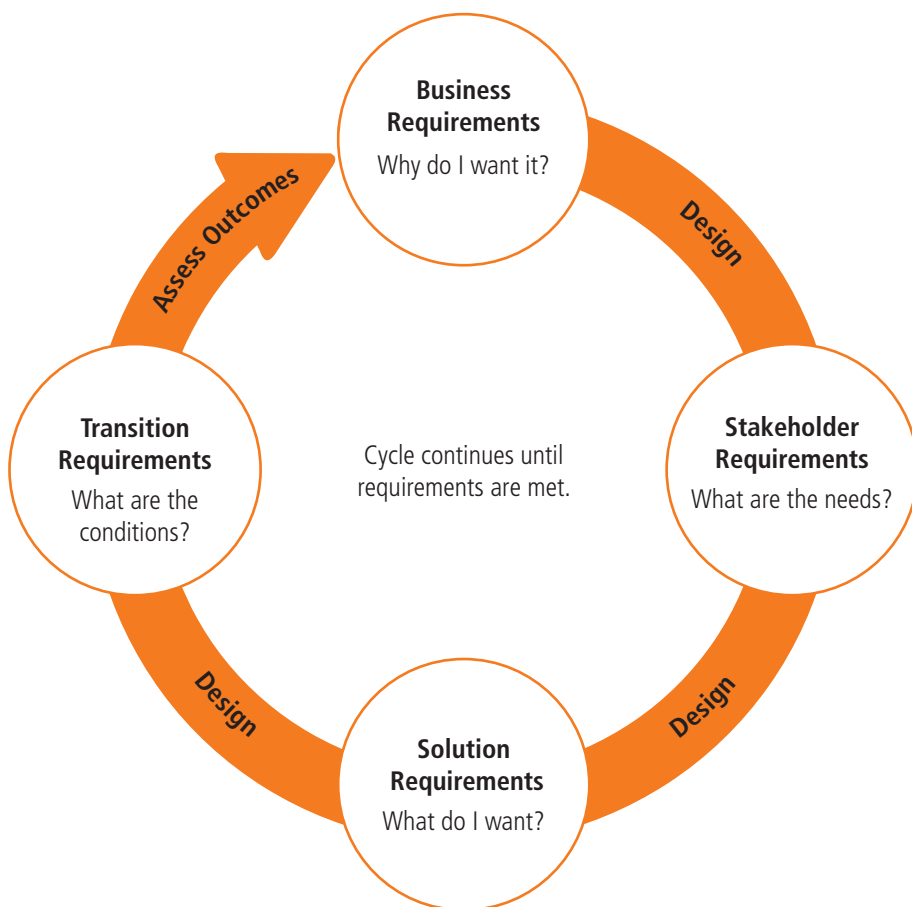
Business Requirements
Why do I want it?

Design

Stakeholder Requirements
What are the needs?

Design

Solution Requirements
What do I want?

Design

Transition Requirements
What are the conditions?

Assess Outcomes

Cycle continues until requirements are met.